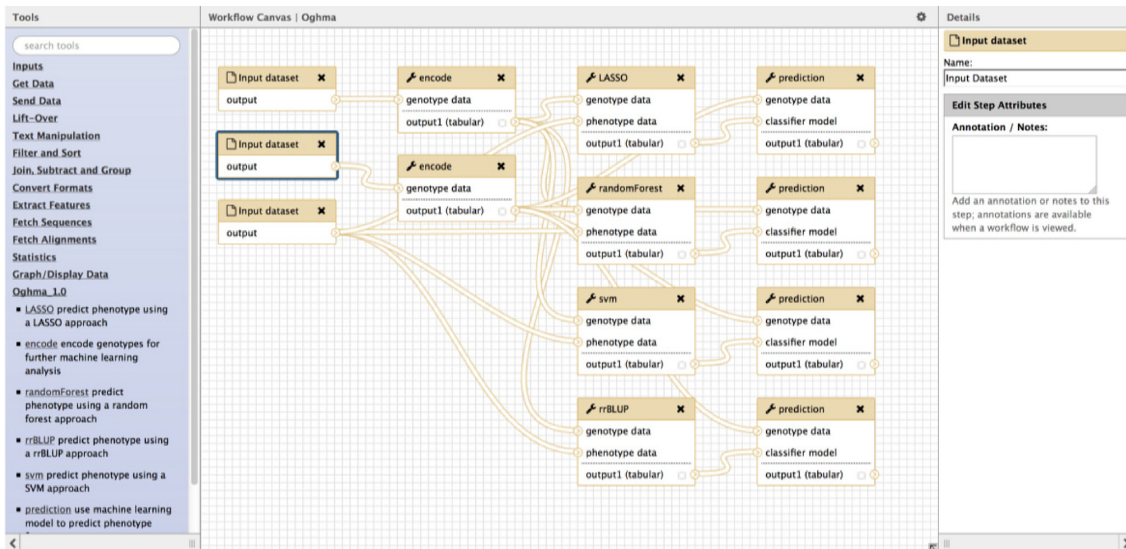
Tools

search tools

Inputs
Get Data
Send Data
Lift-Over
Text Manipulation
Filter and Sort
Join, Subtract and Group
Convert Formats
Extract Features
Fetch Sequences
Fetch Alignments
Statistics
Graph/Display Data
Oghma_1.0

- LASSO predict phenotype using a LASSO approach
- encode encode genotypes for further machine learning analysis
- randomForest predict phenotype using a random forest approach
- rrBLUP predict phenotype using a rrBLUP approach
- svm predict phenotype using a SVM approach
- prediction use machine learning model to predict phenotype

Workflow Canvas | Oghma

Input dataset
output

Input dataset
output

Input dataset
output

encode
genotype data
output1 (tabular)

encode
genotype data
output1 (tabular)

LASSO
genotype data
phenotype data
output1 (tabular)

randomForest
genotype data
phenotype data
output1 (tabular)

svm
genotype data
phenotype data
output1 (tabular)

rrBLUP
genotype data
phenotype data
output1 (tabular)

prediction
genotype data
classifier model
output1 (tabular)

prediction
genotype data
classifier model
output1 (tabular)

prediction
genotype data
classifier model
output1 (tabular)

prediction
genotype data
classifier model
output1 (tabular)

Details

Input dataset

Name:
Input Dataset

Edit Step Attributes

Annotation / Notes:

Add an annotation or notes to this step; annotations are available when a workflow is viewed.